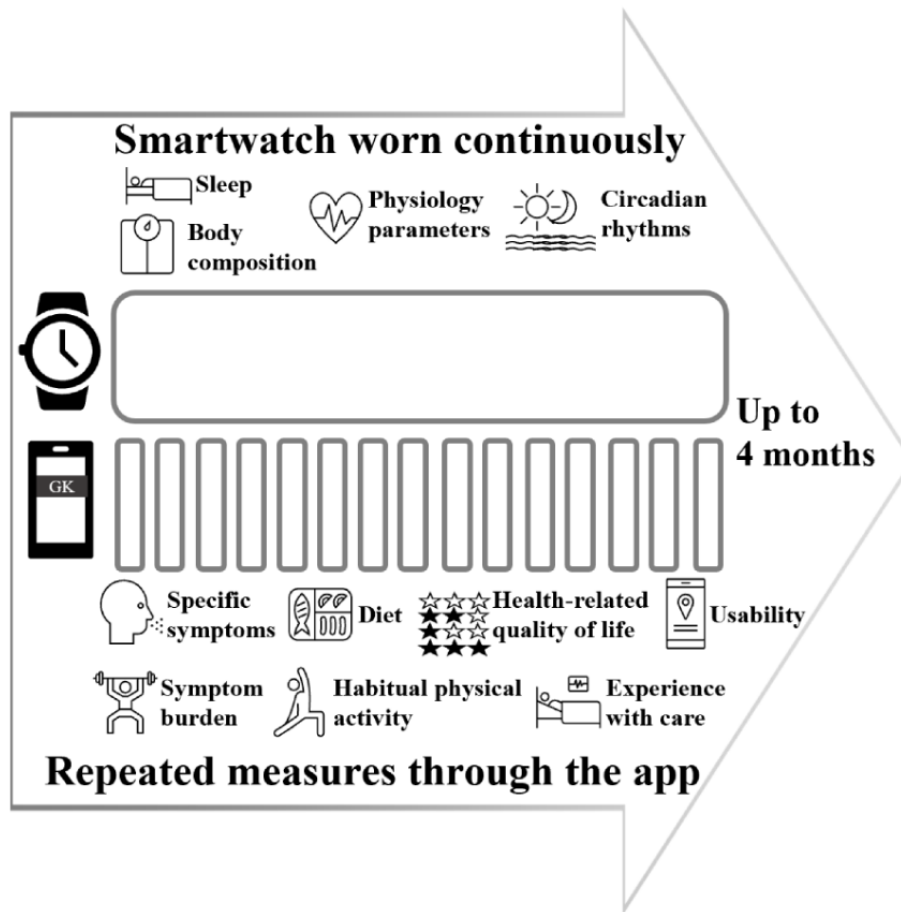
Smartwatch worn continuously

Sleep

Body composition

Physiology parameters

Circadian rhythms

GK

Up to 4 months

Specific symptoms

Diet

Health-related quality of life

Usability

Symptom burden

Habitual physical activity

Experience with care

Repeated measures through the app